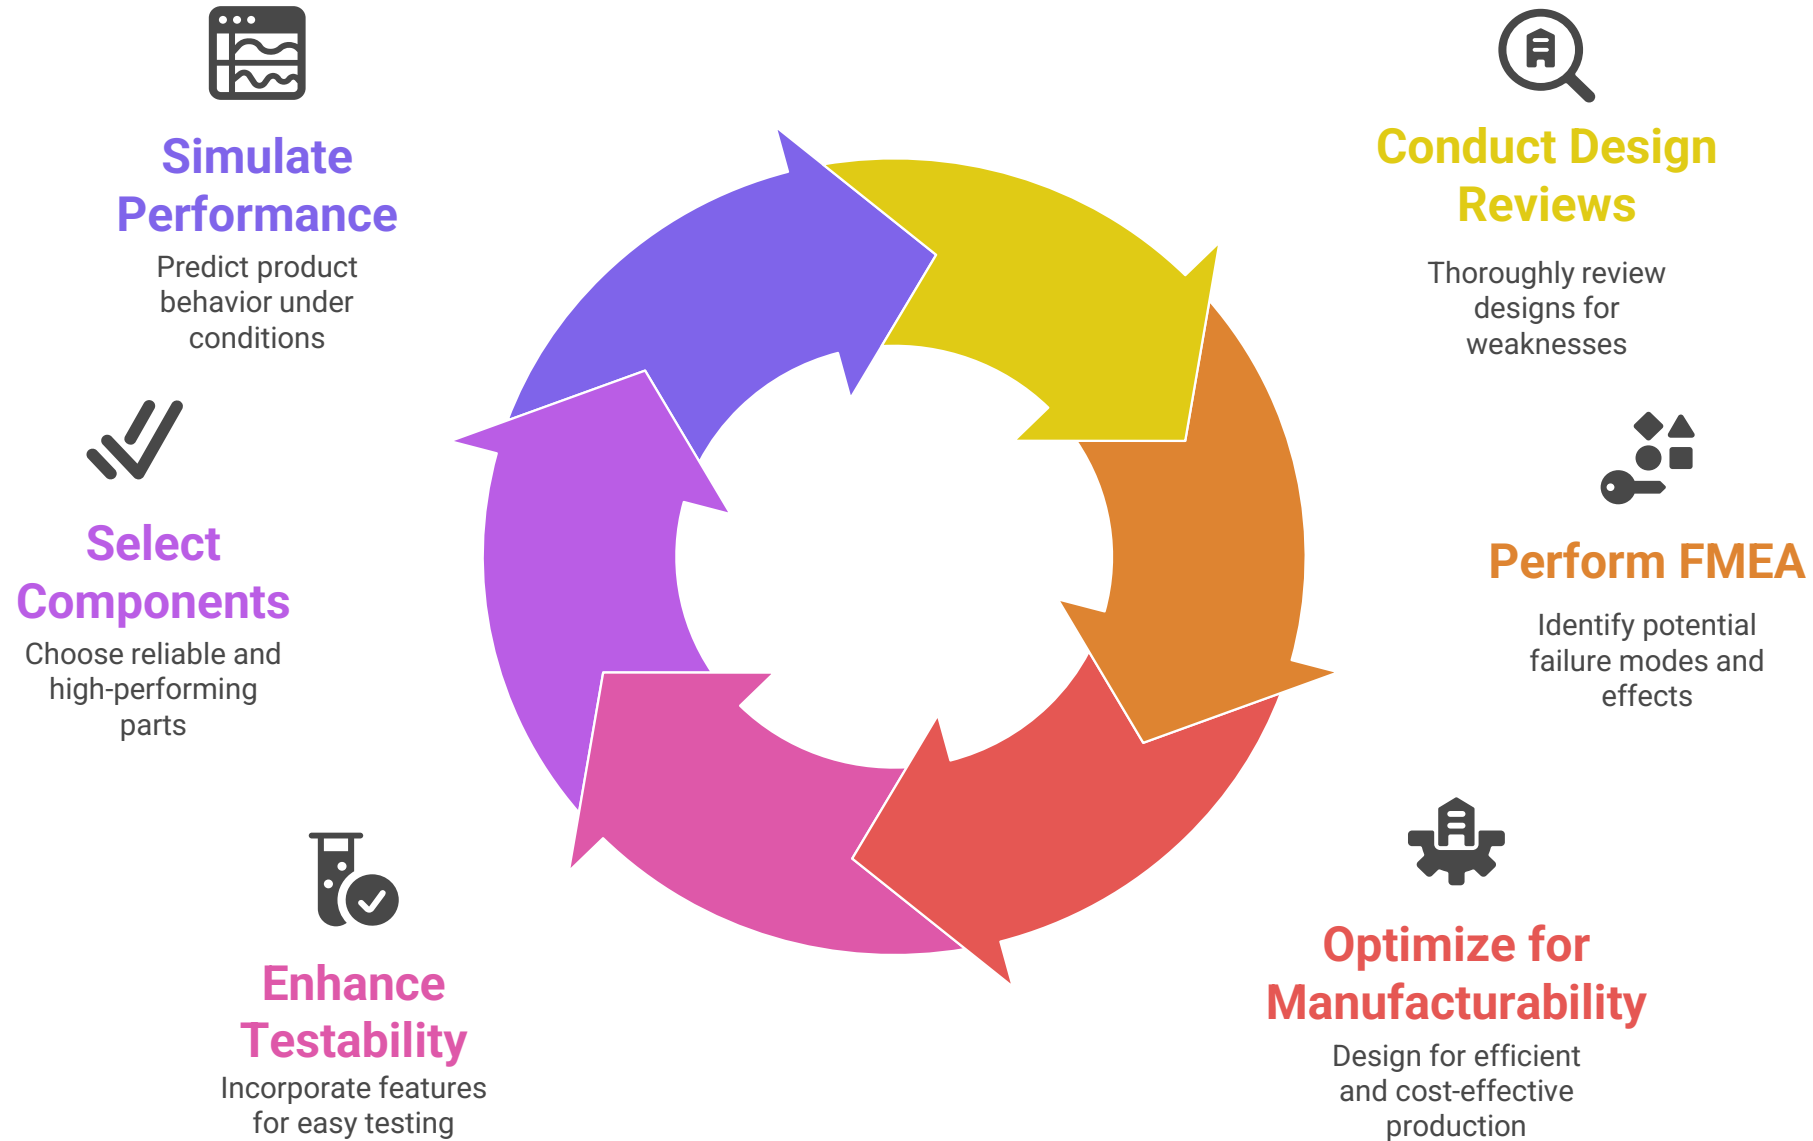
Simulate Performance

Predict product behavior under conditions

Conduct Design Reviews

Thoroughly review designs for weaknesses

Select Components

Choose reliable and high-performing parts

Perform FMEA

Identify potential failure modes and effects

Enhance Testability

Incorporate features for easy testing

Optimize for Manufacturability

Design for efficient and cost-effective production